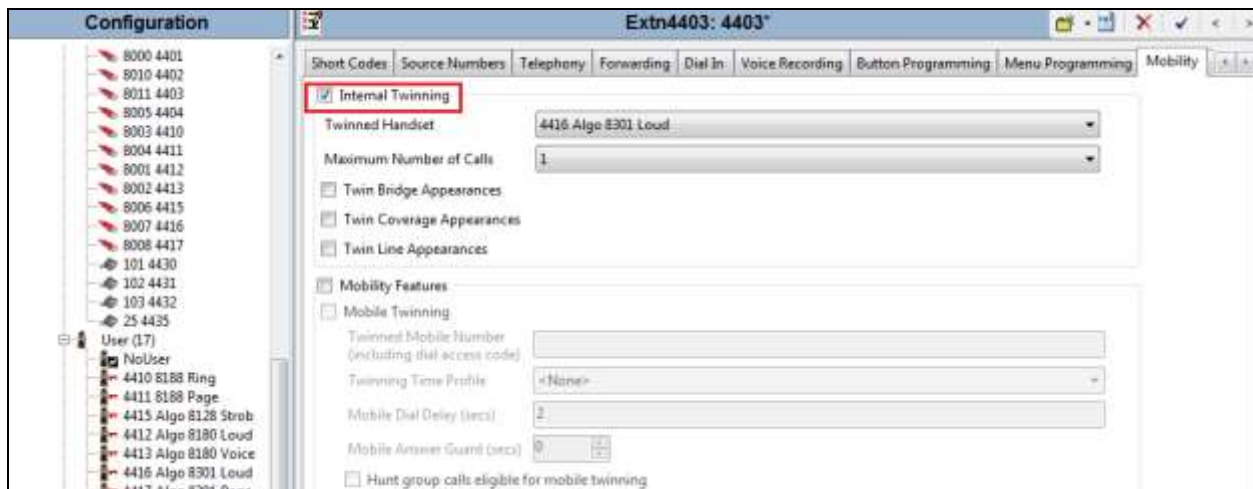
Configuration

8000 4401
8010 4402
8011 4403
8005 4404
8003 4410
8004 4411
8001 4412
8002 4413
8006 4415
8007 4416
8008 4417
101 4430
102 4431
103 4432
25 4435
User (17)
NoUser
4410 8188 Ring
4411 8188 Page
4415 Algo 8128 Strob
4412 Algo 8180 Loud
4413 Algo 8180 Voice
4416 Algo 8301 Loud

Extn4403: 4403*

Short Codes | Source Numbers | Telephony | Forwarding | Dial In | Voice Recording | Button Programming | Menu Programming | Mobility

Internal Twinning
Twinned Handset: 4416 Algo 8301 Loud
Maximum Number of Calls: 1
Twin Bridge Appearances
Twin Coverage Appearances
Twin Line Appearances

Mobility Features
Mobile Twinning
Twinned Mobile Number (including dial access code)
Twinning Time Profile: <None>
Mobile Dial Delay (secs): 2
Mobile Answer Guard (secs): 0
Hunt group calls eligible for mobile twinning